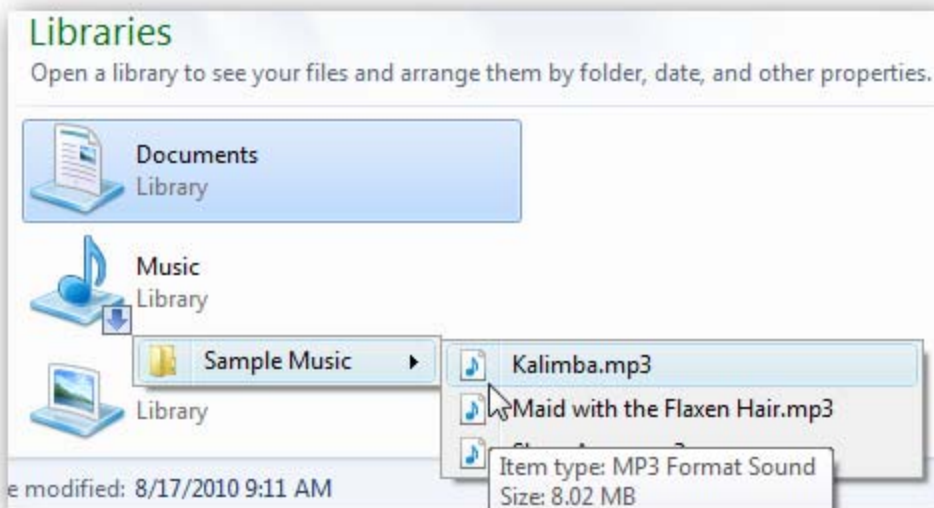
Libraries
Open a library to see your files and arrange them by folder, date, and other properties.

Documents
Library

Music
Library

Sample Music

Kalimba.mp3

Maid with the Flaxen Hair.mp3

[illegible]

Library

Item type: MP3 Format Sound
Size: 8.02 MB

e modified: 8/17/2010 9:11 AM